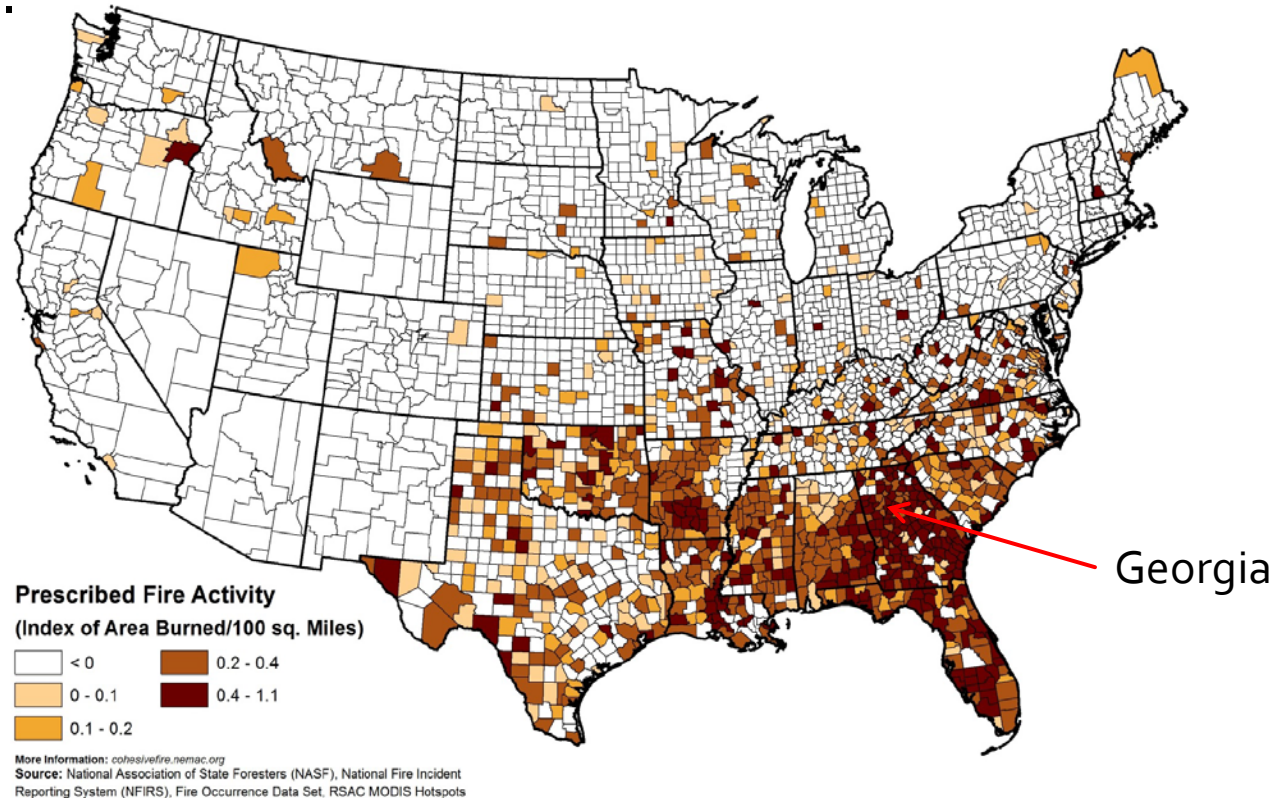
Georgia

Prescribed Fire Activity
(Index of Area Burned/100 sq. Miles)

< 0
0 - 0.1
0.1 - 0.2
0.2 - 0.4
0.4 - 1.1

More Information: cohesivefire.nemac.org
Source: National Association of State Foresters (NASF), National Fire Incident Reporting System (NFIRS), Fire Occurrence Data Set, RSAC MODIS Hotspots